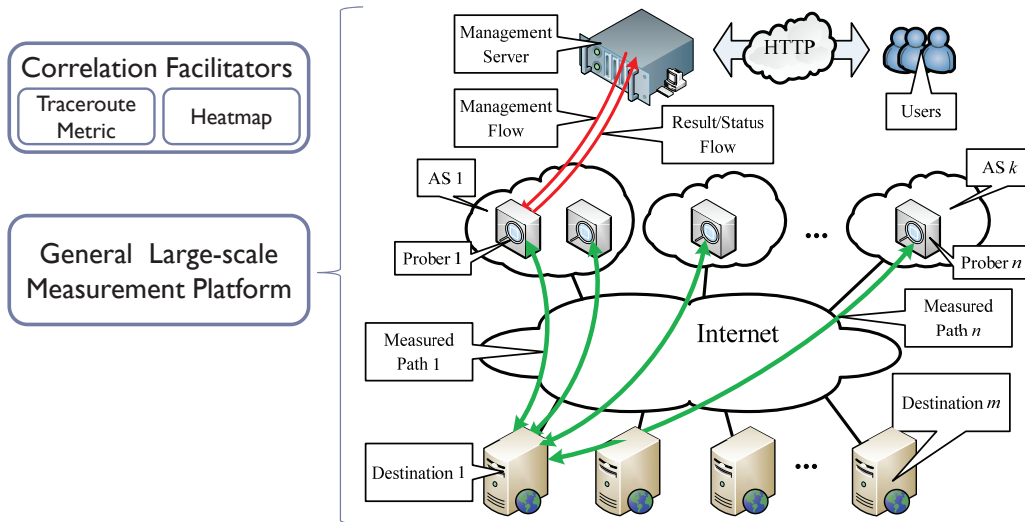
Correlation Facilitators

Traceroute Metric

Heatmap

General Large-scale Measurement Platform

Management Server

HTTP

Users

Management Flow

Result/Status Flow

AS 1

AS $k$

Prober 1

...

Prober $n$

Measured Path $n$

Measured Path 1

Internet

Destination $m$

Destination 1

...